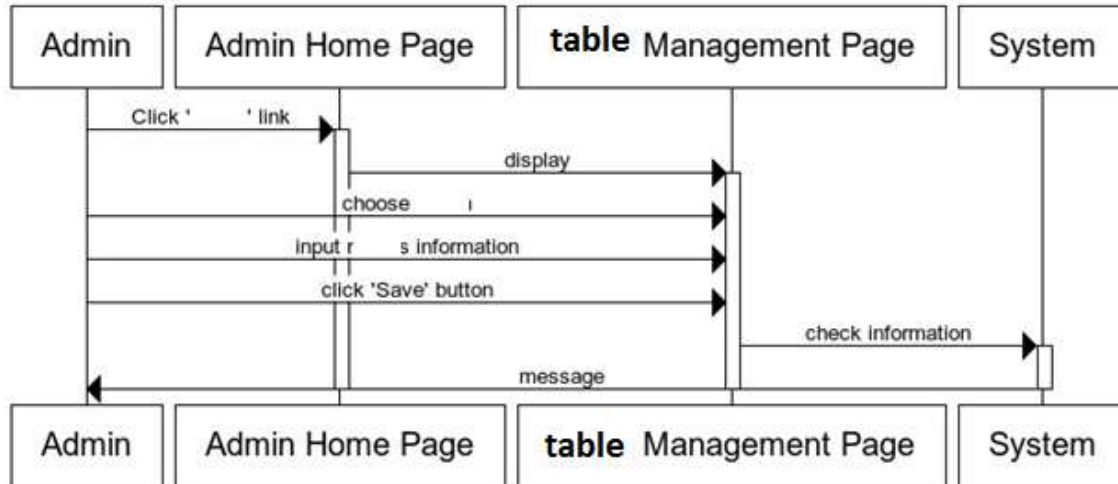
Admin

Admin Home Page

table Management Page

System

Click ' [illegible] ' link

display

choose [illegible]

input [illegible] s information

click 'Save' button

check information

message

Admin

Admin Home Page

table Management Page

System